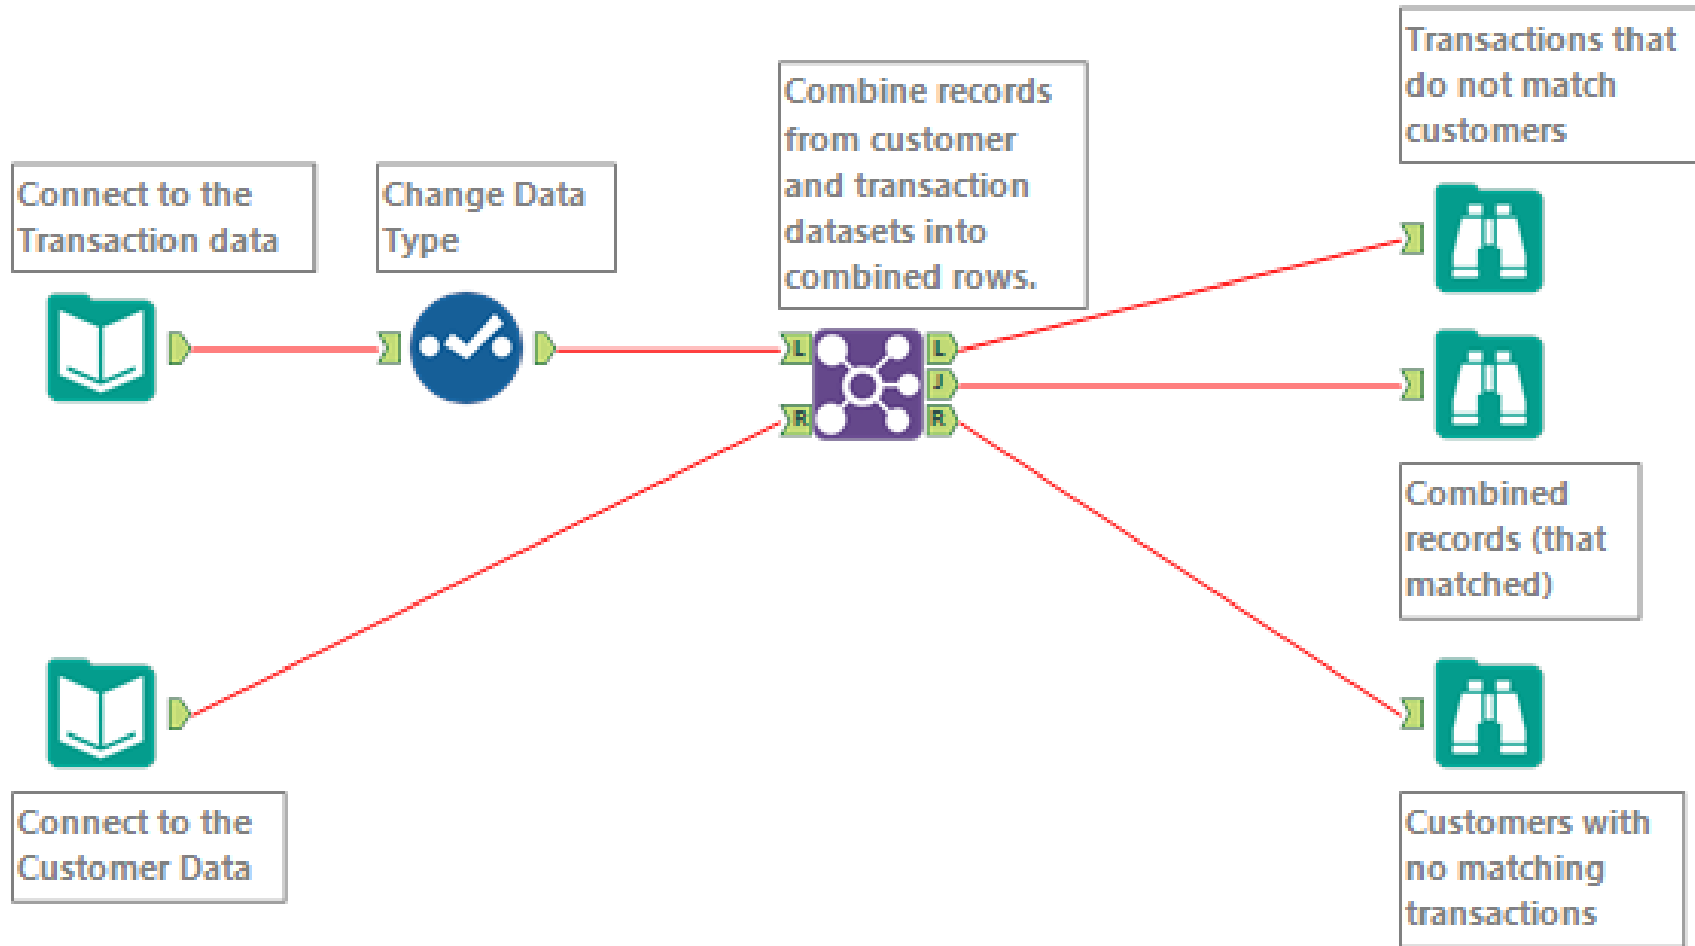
Connect to the Transaction data

Change Data Type

Combine records from customer and transaction datasets into combined rows.

Transactions that do not match customers

L

R

L

J

R

Combined records (that matched)

Connect to the Customer Data

Customers with no matching transactions